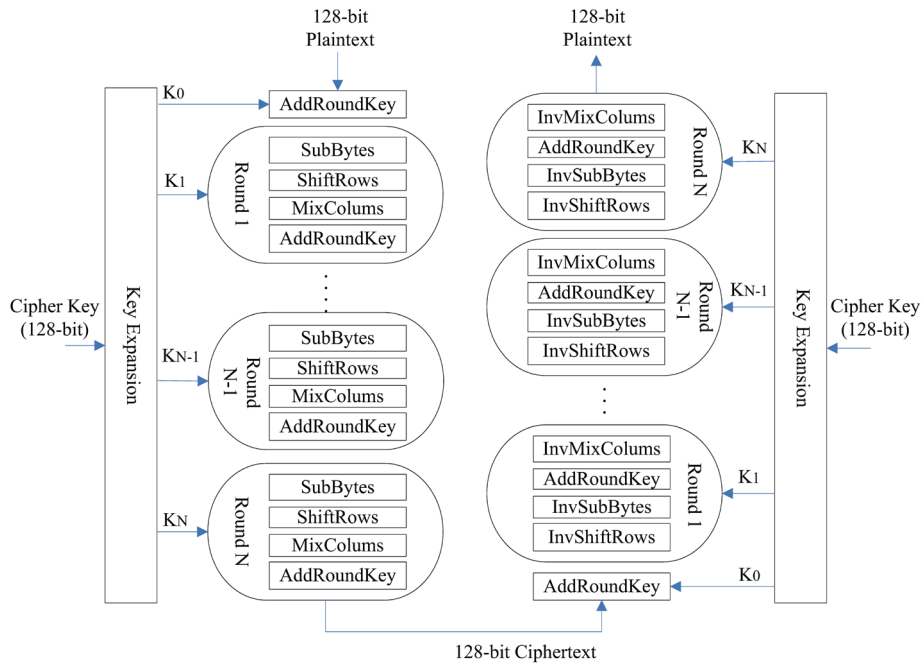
128-bit Plaintext

128-bit Plaintext

Cipher Key (128-bit)

Key Expansion

K0

AddRoundKey

K1

Round 1

SubBytes

ShiftRows

MixColums

AddRoundKey

KN-1

Round N-1

SubBytes

ShiftRows

MixColums

AddRoundKey

KN

Round N

SubBytes

ShiftRows

MixColums

AddRoundKey

InvMixColums

AddRoundKey

InvSubBytes

InvShiftRows

Round N

KN

InvMixColums

AddRoundKey

InvSubBytes

InvShiftRows

Round N-1

KN-1

InvMixColums

AddRoundKey

InvSubBytes

InvShiftRows

Round 1

K1

AddRoundKey

K0

Key Expansion

Cipher Key (128-bit)

128-bit Ciphertext